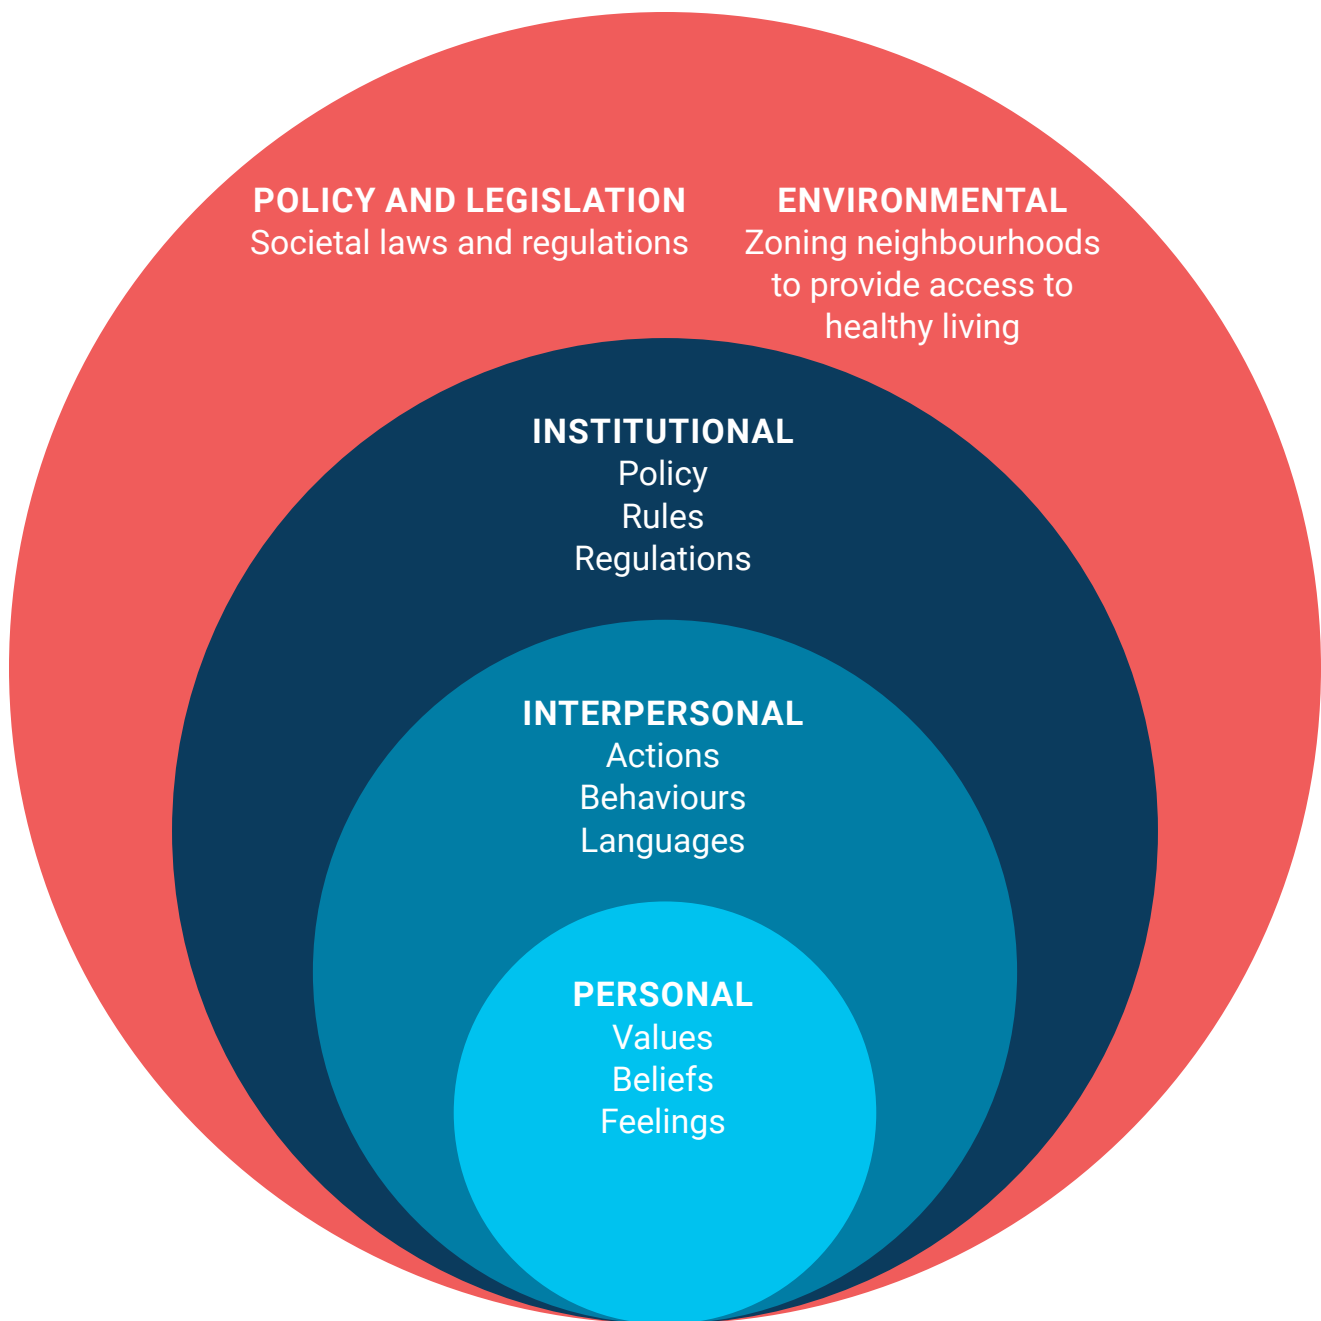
POLICY AND LEGISLATION
Societal laws and regulations

ENVIRONMENTAL
Zoning neighbourhoods to provide access to healthy living

INSTITUTIONAL
Policy
Rules
Regulations

INTERPERSONAL
Actions
Behaviours
Languages

PERSONAL
Values
Beliefs
Feelings